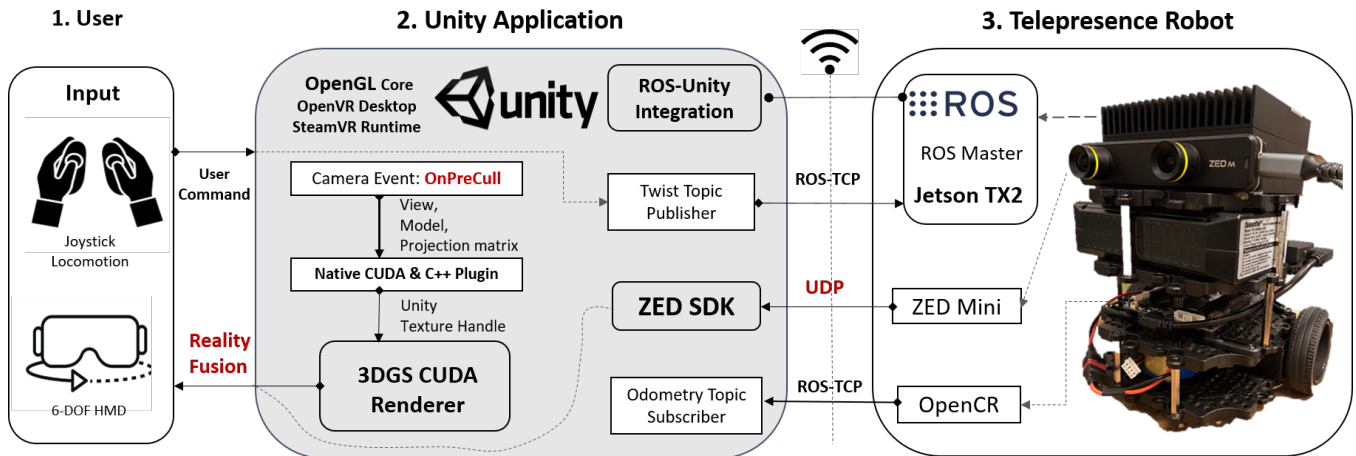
1. User

Input

Joystick Locomotion

6-DOF HMD

User Command

Reality Fusion

2. Unity Application

OpenGL Core
OpenVR Desktop
SteamVR Runtime

unity

ROS-Unity Integration

Camera Event: OnPreCull

View, Model, Projection matrix

Native CUDA & C++ Plugin

Unity Texture Handle

3DGS CUDA Renderer

Twist Topic Publisher

ZED SDK

Odometry Topic Subscriber

ROS-TCP

UDP

ROS-TCP

3. Telepresence Robot

ROS

ROS Master

Jetson TX2

ZED Mini

OpenCR

ZED M